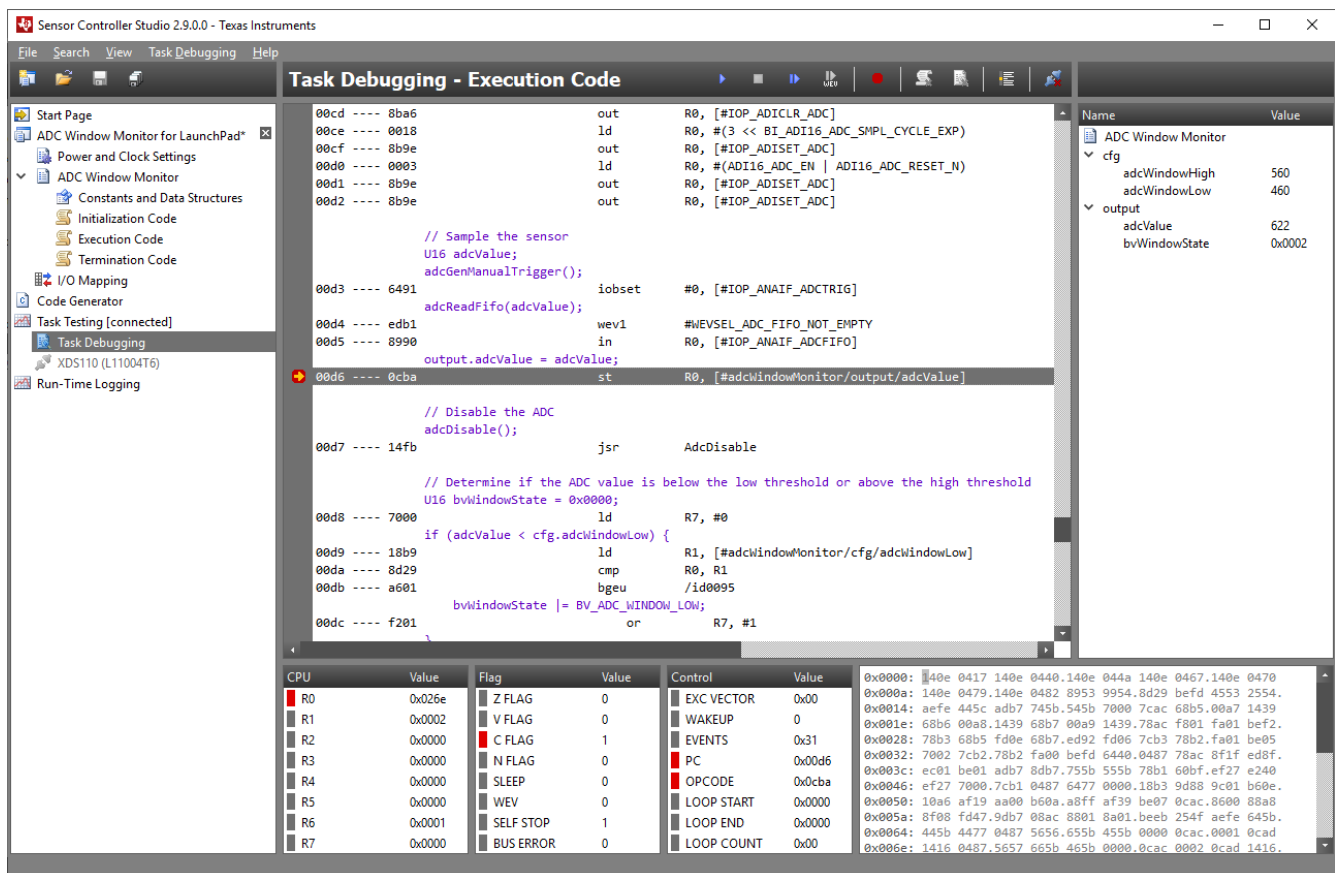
Sensor Controller Studio 2.9.0.0 - Texas Instruments

File Search View Task Debugging Help

Task Debugging - Execution Code

Start Page
ADC Window Monitor for LaunchPad*
Power and Clock Settings
ADC Window Monitor
Constants and Data Structures
Initialization Code
Execution Code
Termination Code
I/O Mapping
Code Generator
Task Testing [connected]
Task Debugging
XDS110 (L11004T6)
Run-Time Logging

00cd ---- 8ba6 out R0, [#IOP_ADICLR_ADC]
00ce ---- 0018 ld R0, #(3 << BI_ADI16_ADC_SMPL_CYCLE_EXP)
00cf ---- 8b9e out R0, [#IOP_ADISET_ADC]
00d0 ---- 0003 ld R0, #(ADI16_ADC_EN | ADI16_ADC_RESET_N)
00d1 ---- 8b9e out R0, [#IOP_ADISET_ADC]
00d2 ---- 8b9e out R0, [#IOP_ADISET_ADC]

// Sample the sensor
U16 adcValue;
adcGenManualTrigger();
00d3 ---- 6491 iobset #0, [#IOP_ANAIF_ADCTRIG]
adcReadFifo(adcValue);
00d4 ---- edb1 wev1 #WEVSEL_ADC_FIFO_NOT_EMPTY
00d5 ---- 8990 in R0, [#IOP_ANAIF_ADCFIFO]
output.adcValue = adcValue;
00d6 ---- 0cba st R0, [#adcWindowMonitor/output/adcValue]

// Disable the ADC
adcDisable();
00d7 ---- 14fb jsr AdcDisable

// Determine if the ADC value is below the low threshold or above the high threshold
U16 bvWindowState = 0x0000;
00d8 ---- 7000 ld R7, #0
if (adcValue < cfg.adcWindowLow) {
00d9 ---- 18b9 ld R1, [#adcWindowMonitor/cfg/adcWindowLow]
00da ---- 8d29 cmp R0, R1
00db ---- a601 bgeu /id0095
bvWindowState |= BV_ADC_WINDOW_LOW;
00dc ---- f201 or R7, #1

| Name | Value |
|---|---|
| ADC Window Monitor | |
| cfg | |
| adcWindowHigh | 560 |
| adcWindowLow | 460 |
| output | |
| adcValue | 622 |
| bvWindowState | 0x0002 |

| CPU | Value |
|---|---|
| R0 | 0x026e |
| R1 | 0x0002 |
| R2 | 0x0000 |
| R3 | 0x0000 |
| R4 | 0x0000 |
| R5 | 0x0000 |
| R6 | 0x0001 |
| R7 | 0x0000 |

| Flag | Value |
|---|---|
| Z FLAG | 0 |
| V FLAG | 0 |
| C FLAG | 1 |
| N FLAG | 0 |
| SLEEP | 0 |
| WEV | 0 |
| SELF STOP | 1 |
| BUS ERROR | 0 |

| Control | Value |
|---|---|
| EXC VECTOR | 0x00 |
| WAKEUP | 0 |
| EVENTS | 0x31 |
| PC | 0x00d6 |
| OPCODE | 0x0cba |
| LOOP START | 0x0000 |
| LOOP END | 0x0000 |
| LOOP COUNT | 0x00 |

0x0000: 140e 0417 140e 0440.140e 044a 140e 0467.140e 0470
0x000a: 140e 0479.140e 0482 8953 9954.8d29 befd 4553 2554.
0x0014: aefe 445c adb7 745b.545b 7000 7cac 68b5.00a7 1439
0x001e: 68b6 00a8.1439 68b7 00a9 1439.78ac f801 fa01 bef2.
0x0028: 78b3 68b5 fd0e 68b7.ed92 fd06 7cb3 78b2.fa01 be05
0x0032: 7002 7cb2.78b2 fa00 befd 6440.0487 78ac 8f1f ed8f.
0x003c: ec01 be01 adb7 8db7.755b 555b 78b1 60bf.ef27 e240
0x0046: ef27 7000.7cb1 0487 6477 0000.18b3 9d88 9c01 b60e.
0x0050: 10a6 af19 aa00 b60a.a8ff af39 be07 0cac.8600 88a8
0x005a: 8f08 fd47.9db7 08ac 8801 8a01.beeb 254f aefe 645b.
0x0064: 445b 4477 0487 5656.655b 455b 0000 0cac.0001 0cad
0x006e: 1416 0487.5657 665b 465b 0000.0cac 0002 0cad 1416.